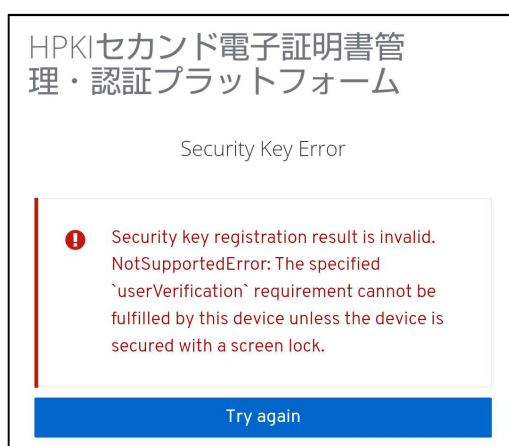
HPKIセカンド電子証明書管理・認証プラットフォーム

Security Key Error

Security key registration result is invalid. NotSupportedError: The specified `userVerification` requirement cannot be fulfilled by this device unless the device is secured with a screen lock.

Try again